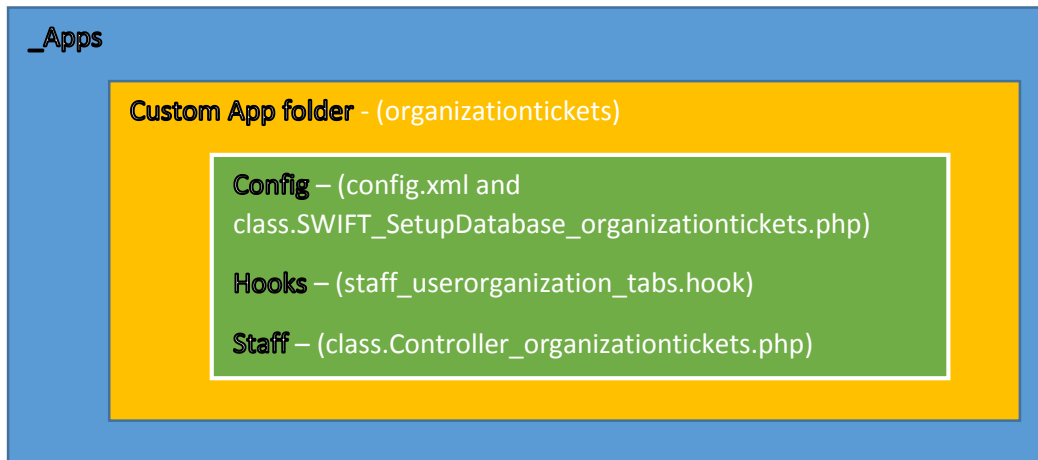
_Apps

Custom App folder - (organizationtickets)

Config – (config.xml and class.SWIFT_SetupDatabase_organizationtickets.php)

Hooks – (staff_userorganization_tabs.hook)

Staff – (class.Controller_organizationtickets.php)